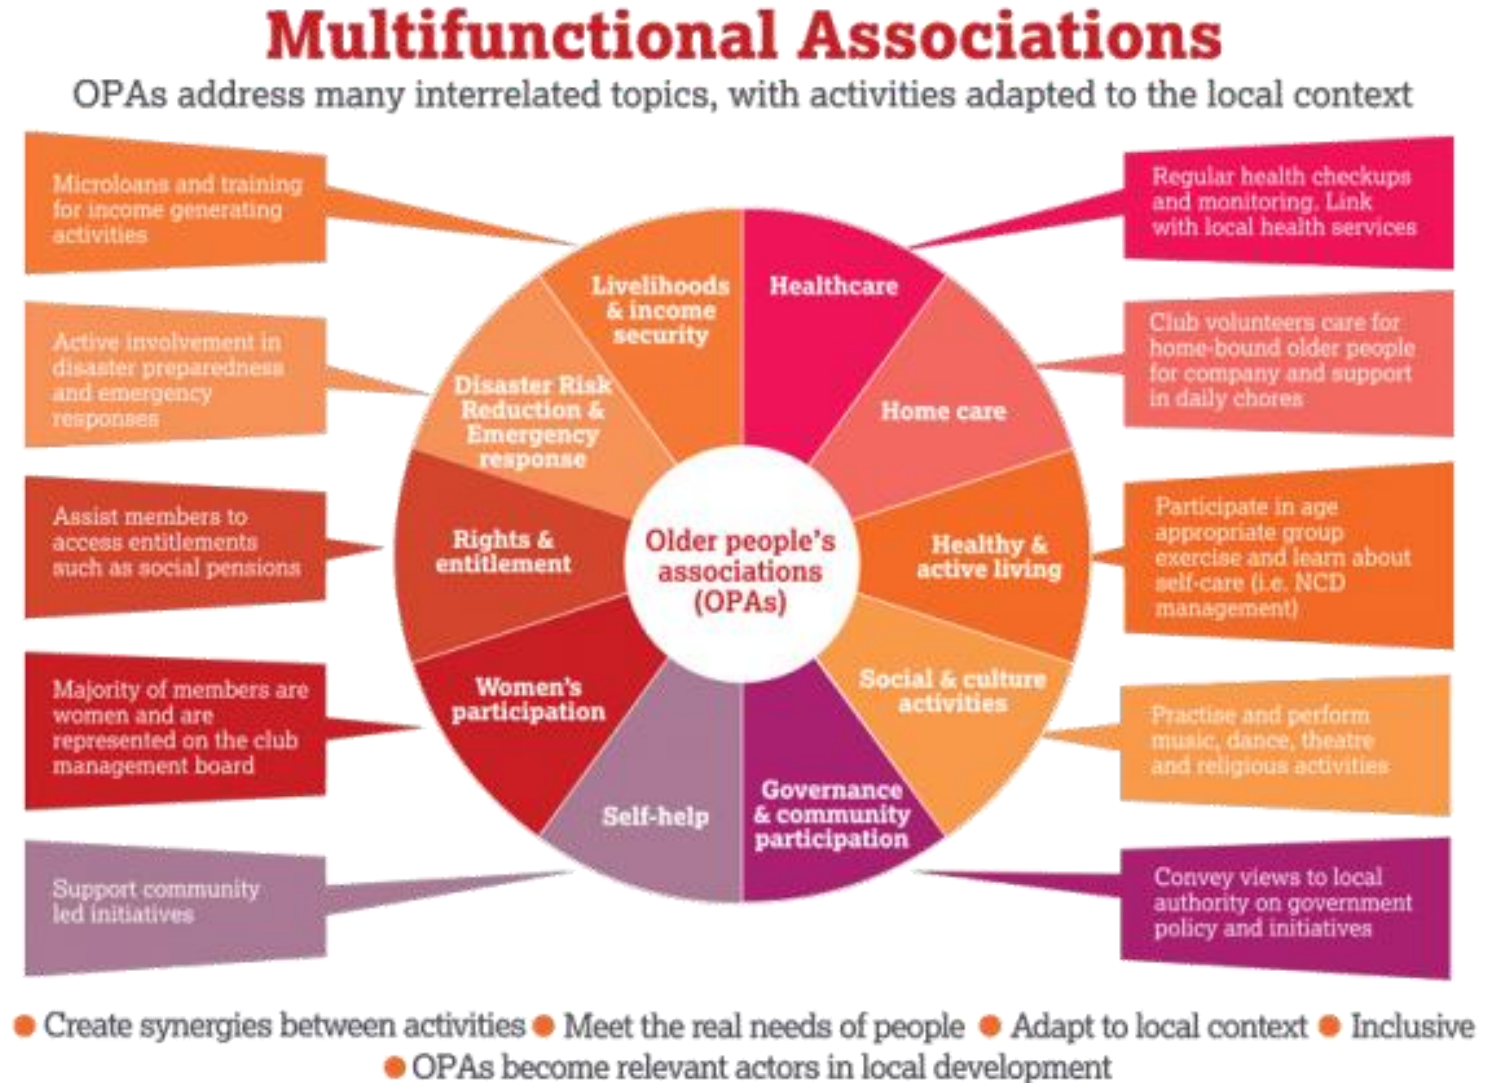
Multifunctional Associations

OPAs address many interrelated topics, with activities adapted to the local context

Microloans and training for income generating activities

Active involvement in disaster preparedness and emergency responses

Assist members to access entitlements such as social pensions

Majority of members are women and are represented on the club management board

Support community led initiatives

Livelihoods & income security

Disaster Risk Reduction & Emergency response

Rights & entitlement

Women's participation

Self-help

Governance & community participation

Social & culture activities

Healthy & active living

Home care

Healthcare

Older people's associations (OPAs)

Regular health checkups and monitoring. Link with local health services

Club volunteers care for home-bound older people for company and support in daily chores

Participate in age appropriate group exercise and learn about self-care (i.e. NCD management)

Practise and perform music, dance, theatre and religious activities

Convey views to local authority on government policy and initiatives

Create synergies between activities
Meet the real needs of people
Adapt to local context
Inclusive
OPAs become relevant actors in local development